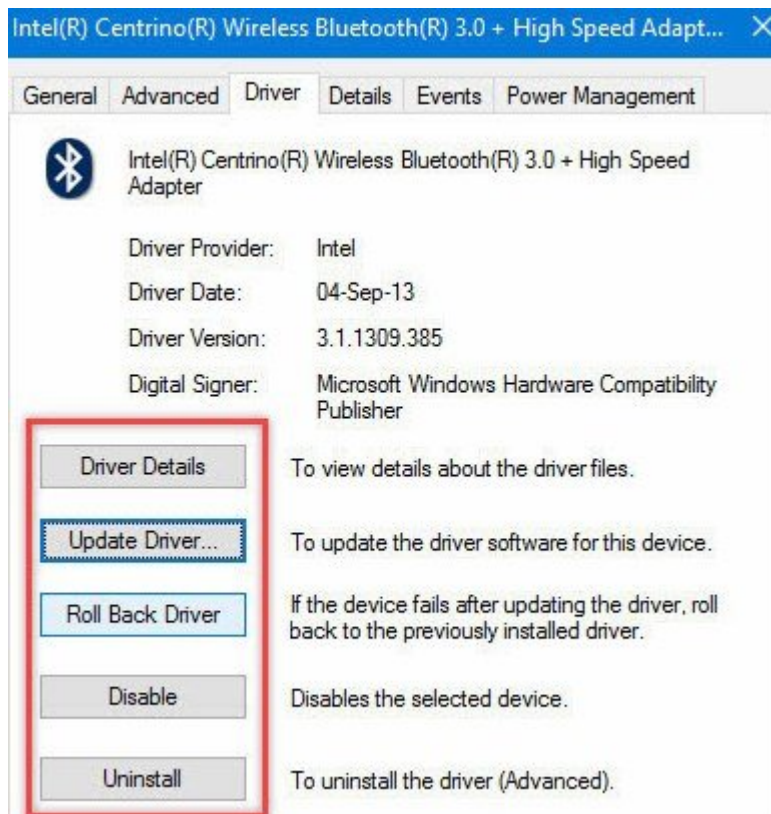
Intel(R) Centrino(R) Wireless Bluetooth(R) 3.0 + High Speed Adapt... ×

General Advanced Driver Details Events Power Management

Intel(R) Centrino(R) Wireless Bluetooth(R) 3.0 + High Speed Adapter

Driver Provider: Intel

Driver Date: 04-Sep-13

Driver Version: 3.1.1309.385

Digital Signer: Microsoft Windows Hardware Compatibility Publisher

Driver Details To view details about the driver files.

Update Driver... To update the driver software for this device.

Roll Back Driver If the device fails after updating the driver, roll back to the previously installed driver.

Disable Disables the selected device.

Uninstall To uninstall the driver (Advanced).